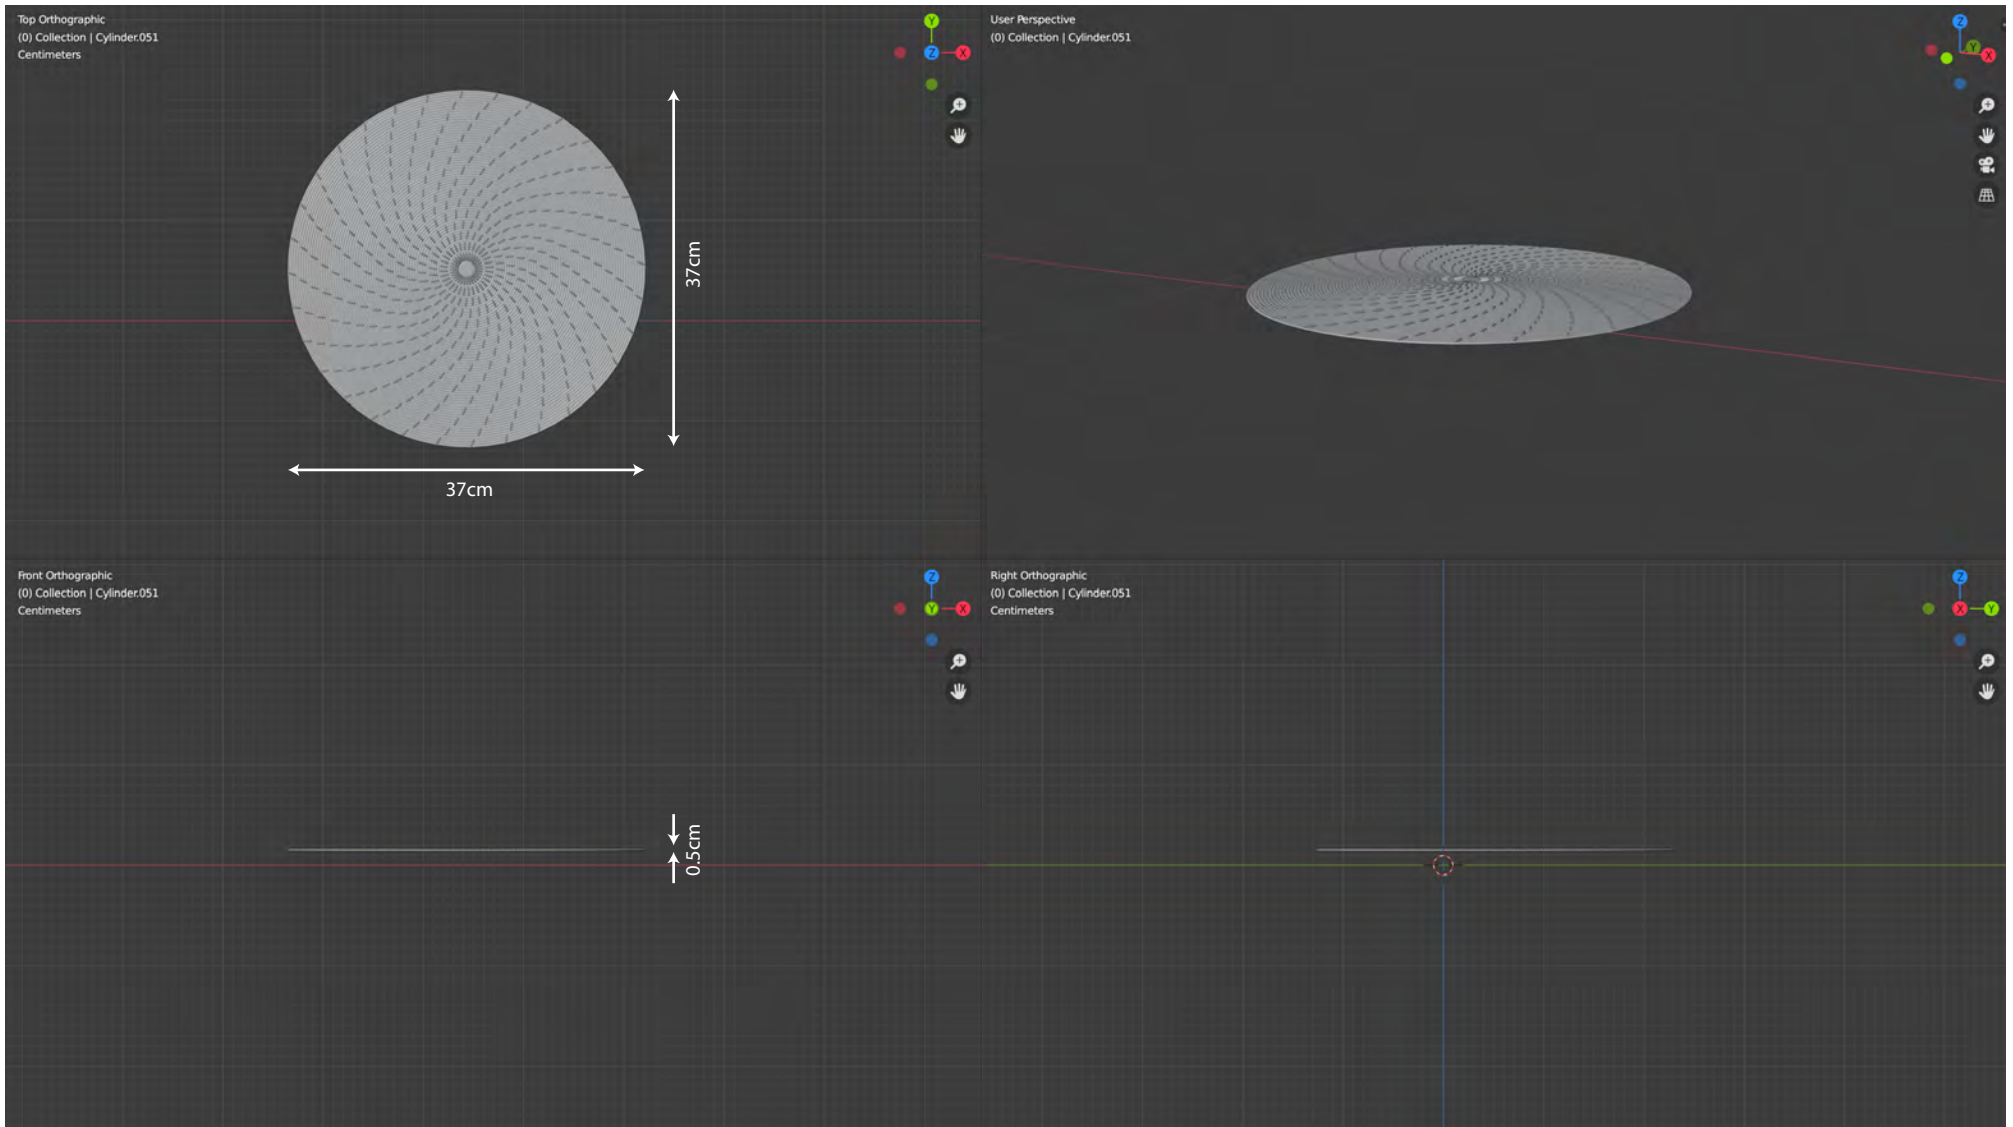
Top Orthographic
(0) Collection | Cylinder.051
Centimeters

Y
Z
X

37cm

37cm

User Perspective
(0) Collection | Cylinder.051

Z
Y
X

Front Orthographic
(0) Collection | Cylinder.051
Centimeters

Z
Y
X

0.5cm

Right Orthographic
(0) Collection | Cylinder.051
Centimeters

Z
X
Y